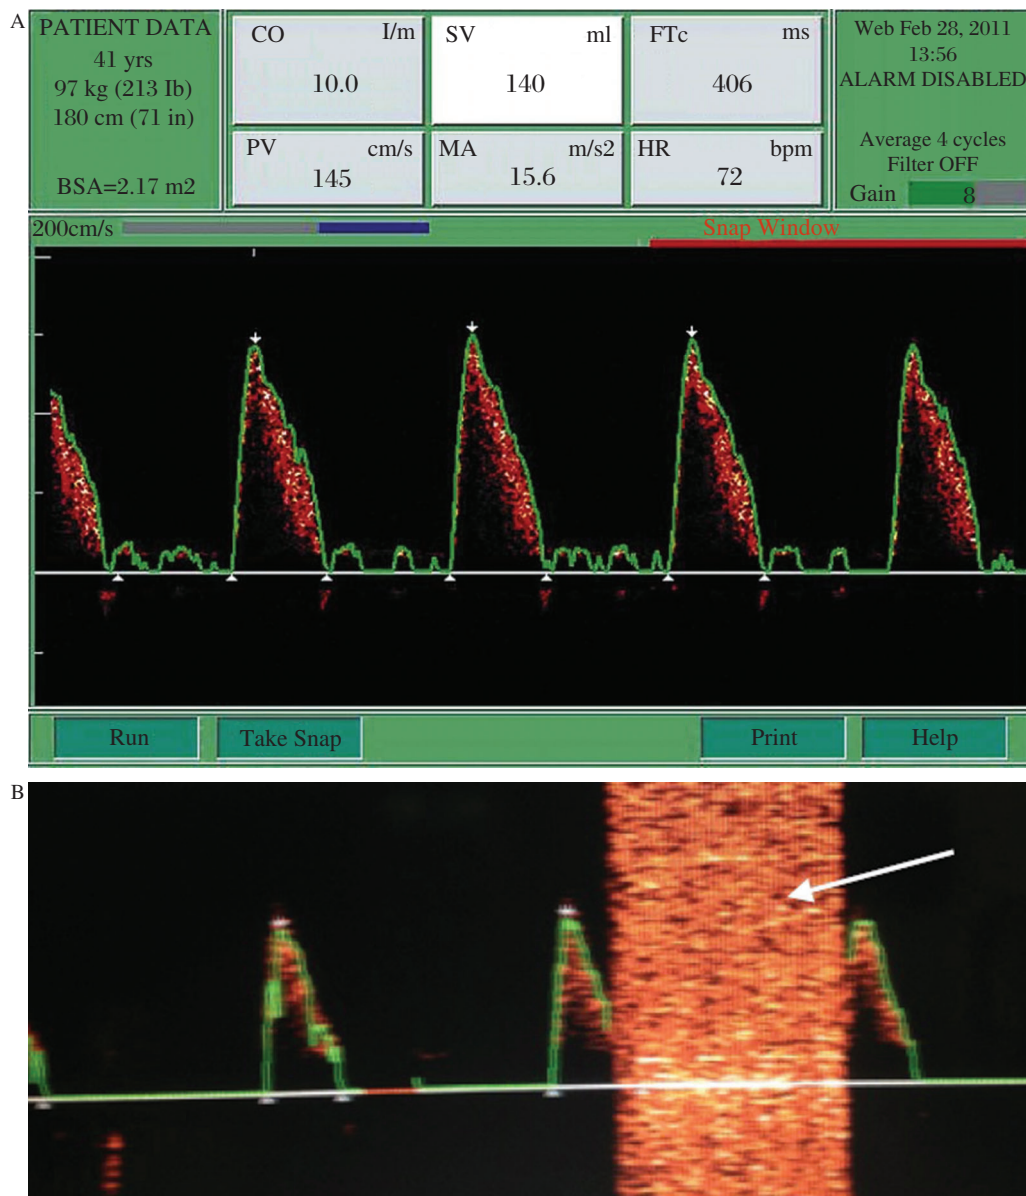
A

PATIENT DATA
41 yrs
97 kg (213 Ib)
180 cm (71 in)

BSA=2.17 m2

| CO I/m | SV ml | FTc ms |
|---|---|---|
| 10.0 | 140 | 406 |
| PV cm/s | MA m/s2 | HR bpm |
| 145 | 15.6 | 72 |

Web Feb 28, 2011
13:56
ALARM DISABLED

Average 4 cycles
Filter OFF
Gain 8

200cm/s

Snap Window

Run
Take Snap
Print
Help

B